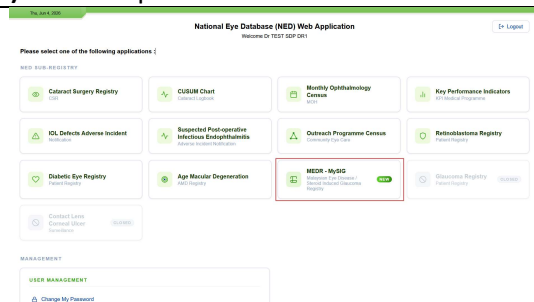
Thu, Jun 4, 2020

National Eye Database (NED) Web Application
Welcome Dr TEST SDP DR1

Logout

Please select one of the following applications :

NED SUB-REGISTRY

Cataract Surgery Registry
CSR

CUSUM Chart
Cataract Logbook

Monthly Ophthalmology Census
MOH

Key Performance Indicators
KPI Medical Programme

IOL Defects Adverse Incident
Notification

Suspected Post-operative Infectious Endophthalmitis
Adverse Incident Notification

Outreach Programme Census
Community Eye Care

Retinoblastoma Registry
Patient Registry

Diabetic Eye Registry
Patient Registry

Age Macular Degeneration
AMD Registry

MEDR - MySIG
Malaysian Eye Disease / Steroid Induced Glaucoma Registry
NEW

Glaucoma Registry
Patient Registry
CLOSED

Contact Lens Corneal Ulcer
Surveillance
CLOSED

MANAGEMENT

USER MANAGEMENT

Change My Password